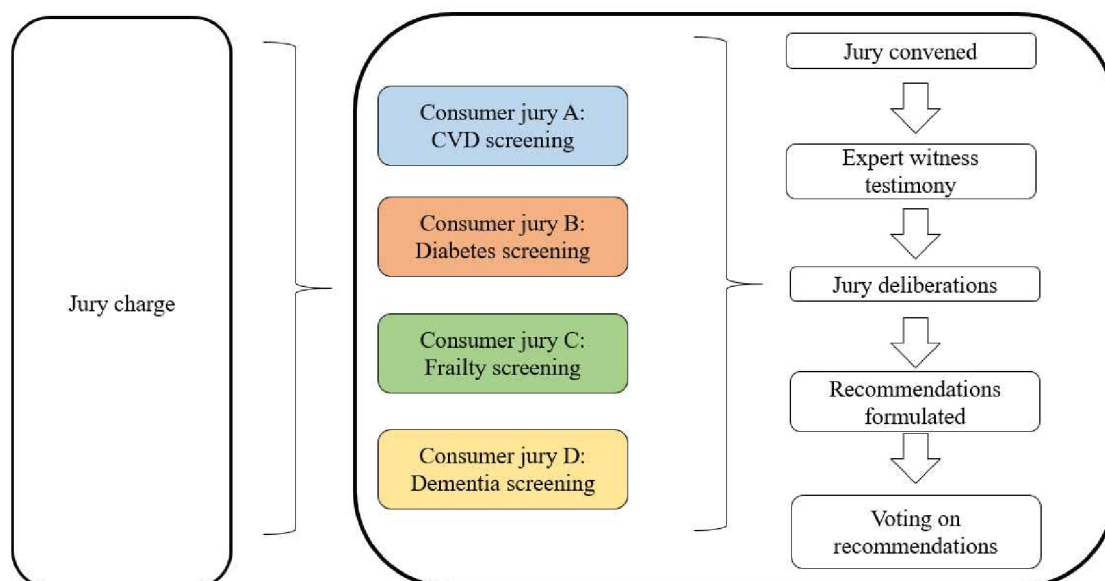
Jury charge

Consumer jury A: CVD screening

Consumer jury B: Diabetes screening

Consumer jury C: Frailty screening

Consumer jury D: Dementia screening

Jury convened

Expert witness testimony

Jury deliberations

Recommendations formulated

Voting on recommendations